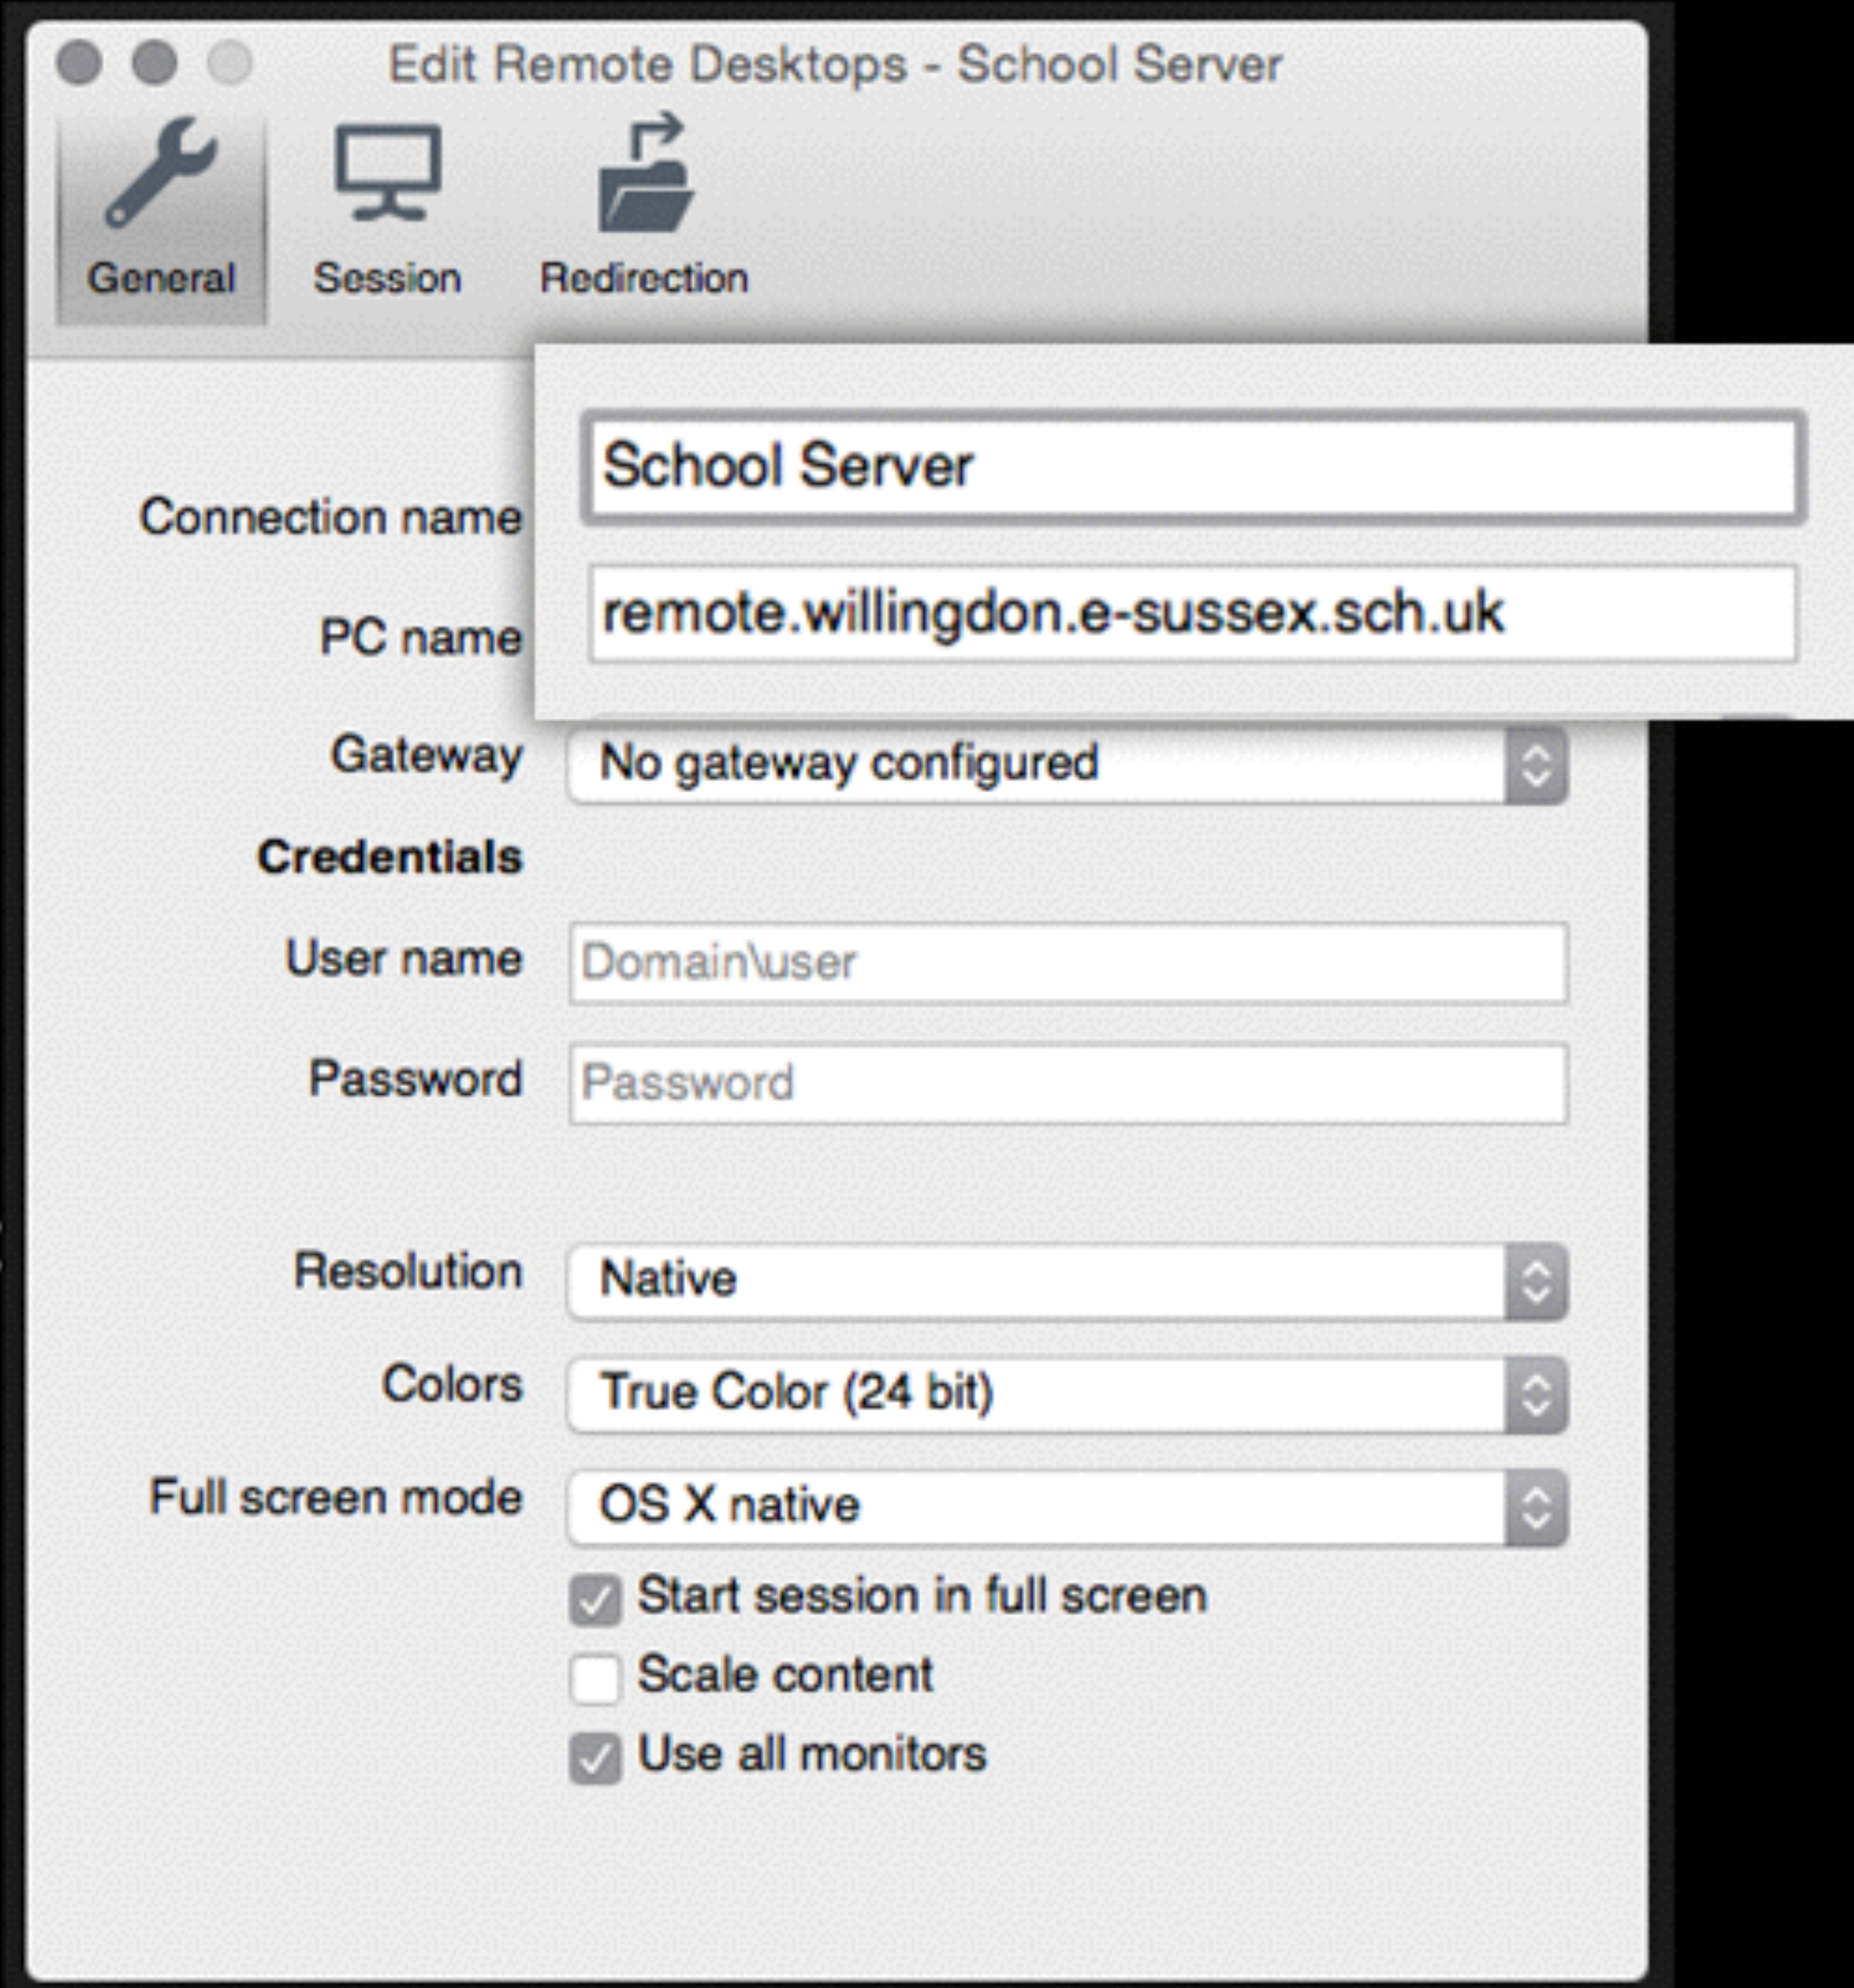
Edit Remote Desktops - School Server

General
Session
Redirection

Connection name
School Server

PC name
remote.willingdon.e-sussex.sch.uk

Gateway
No gateway configured

Credentials

User name
Domain\user

Password
Password

Resolution
Native

Colors
True Color (24 bit)

Full screen mode
OS X native

Start session in full screen
Scale content
Use all monitors